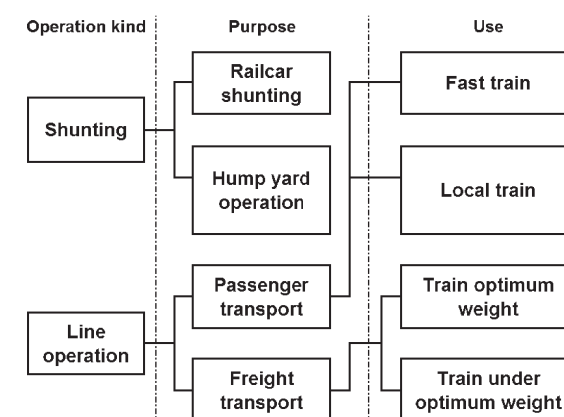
Operation kind

Purpose

Use

Shunting

Railcar shunting

Hump yard operation

Fast train

Local train

Line operation

Passenger transport

Freight transport

Train optimum weight

Train under optimum weight